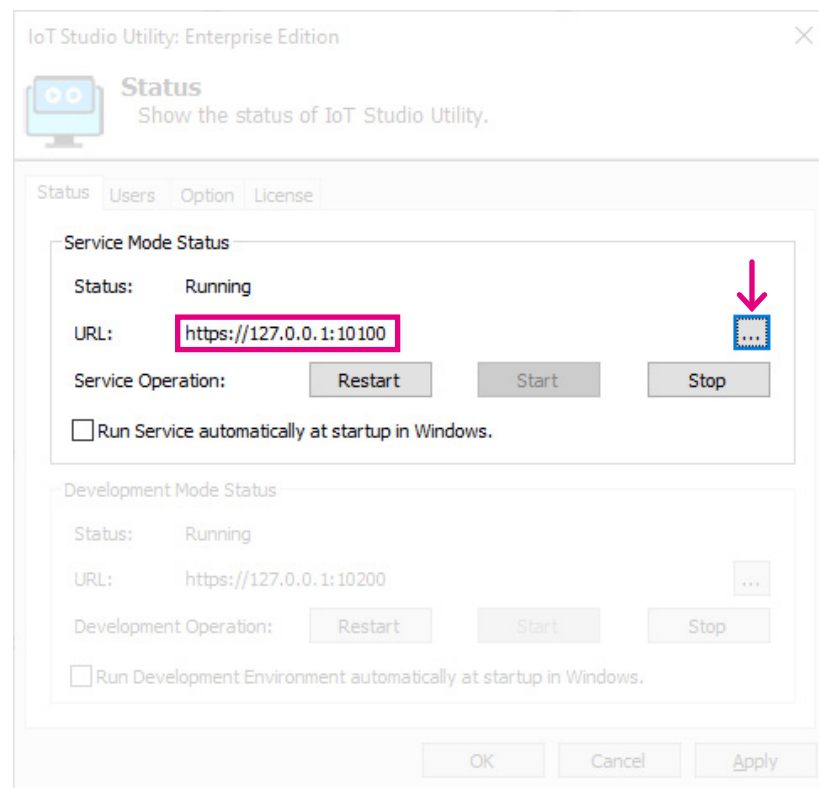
IoT Studio Utility: Enterprise Edition

Status
Show the status of IoT Studio Utility.

Status Users Option License

Service Mode Status

Status: Running

URL: https://127.0.0.1:10100 ...

Service Operation: Restart Start Stop

Run Service automatically at startup in Windows.

Development Mode Status

Status: Running

URL: https://127.0.0.1:10200 ...

Development Operation: Restart Start Stop

Run Development Environment automatically at startup in Windows.

OK Cancel Apply